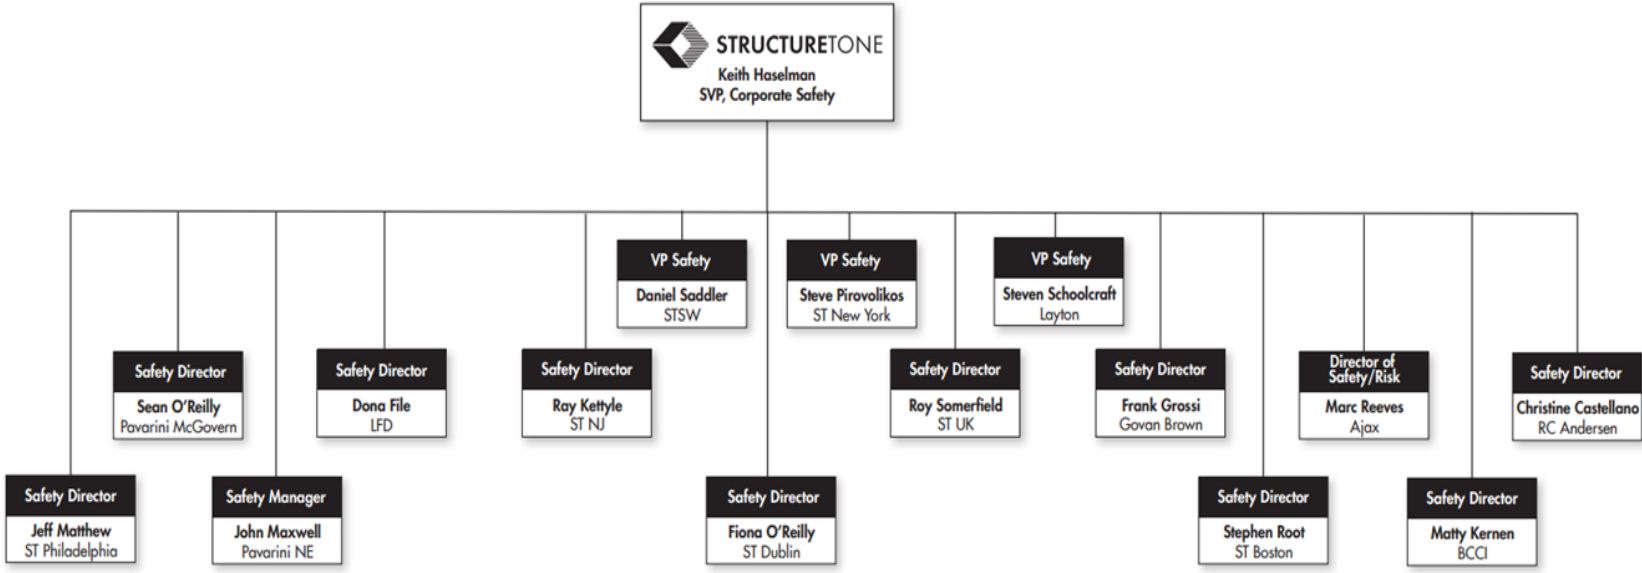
STRUCTURETONE
Keith Haselman
SVP, Corporate Safety

VP Safety
Daniel Saddler
STSW

VP Safety
Steve Pirovolikos
ST New York

VP Safety
Steven Schoolcraft
Layton

Safety Director
Sean O'Reilly
Pavarini McGovern

Safety Director
Dona File
LFD

Safety Director
Ray Kettyle
ST NJ

Safety Director
Roy Somerfield
ST UK

Safety Director
Frank Grossi
Govan Brown

Director of Safety/Risk
Marc Reeves
Ajax

Safety Director
Christine Castellano
RC Andersen

Safety Director
Jeff Matthew
ST Philadelphia

Safety Manager
John Maxwell
Pavarini NE

Safety Director
Fiona O'Reilly
ST Dublin

Safety Director
Stephen Root
ST Boston

Safety Director
Matty Kernen
BCCI